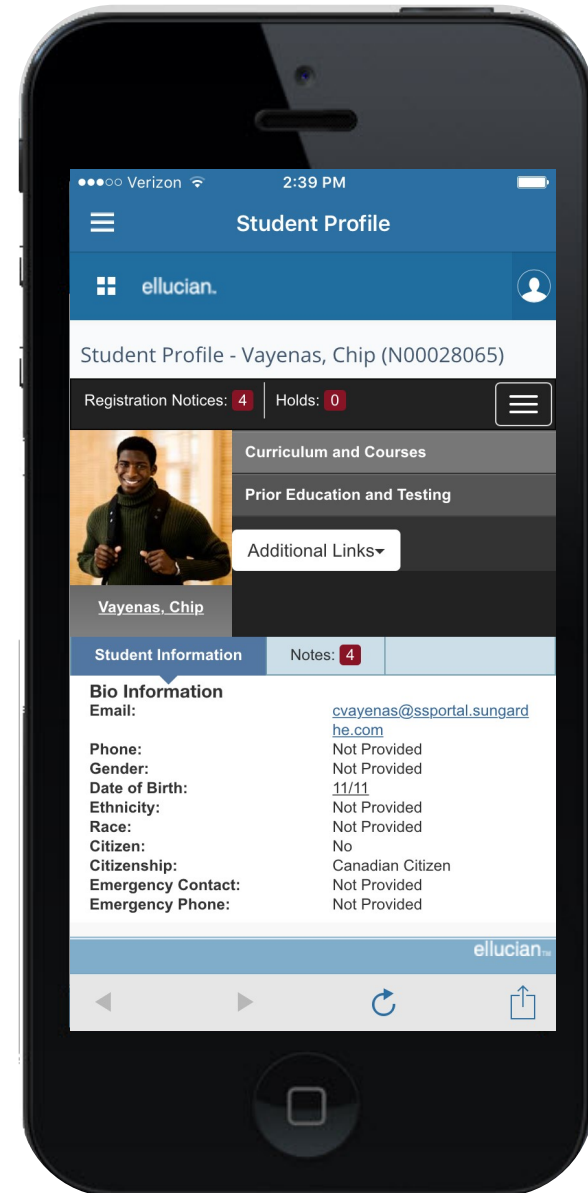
●●●○○ Verizon 2:39 PM

Student Profile

ellucian.

Student Profile - Vayenas, Chip (N00028065)

Registration Notices: 4 Holds: 0

Curriculum and Courses

Prior Education and Testing

Additional Links▾

Vayenas, Chip

Student Information Notes: 4

Bio Information

| | |
|---|---|
| Email: | cvayenas@ssportal.sungardhe.com |
| Phone: | Not Provided |
| Gender: | Not Provided |
| Date of Birth: | 11/11 |
| Ethnicity: | Not Provided |
| Race: | Not Provided |
| Citizen: | No |
| Citizenship: | Canadian Citizen |
| Emergency Contact: | Not Provided |
| Emergency Phone: | Not Provided |

ellucian.